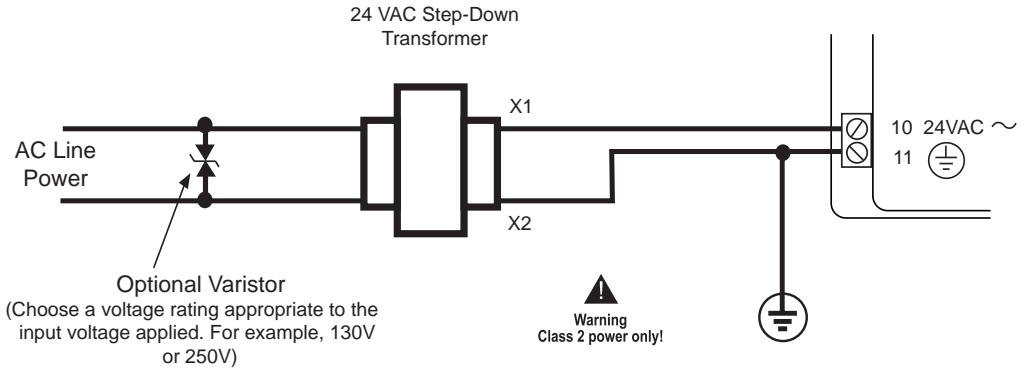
24 VAC Step-Down Transformer

AC Line Power

X1

X2

10 24VAC ~

11

Optional Varistor
(Choose a voltage rating appropriate to the input voltage applied. For example, 130V or 250V)

Warning
Class 2 power only!